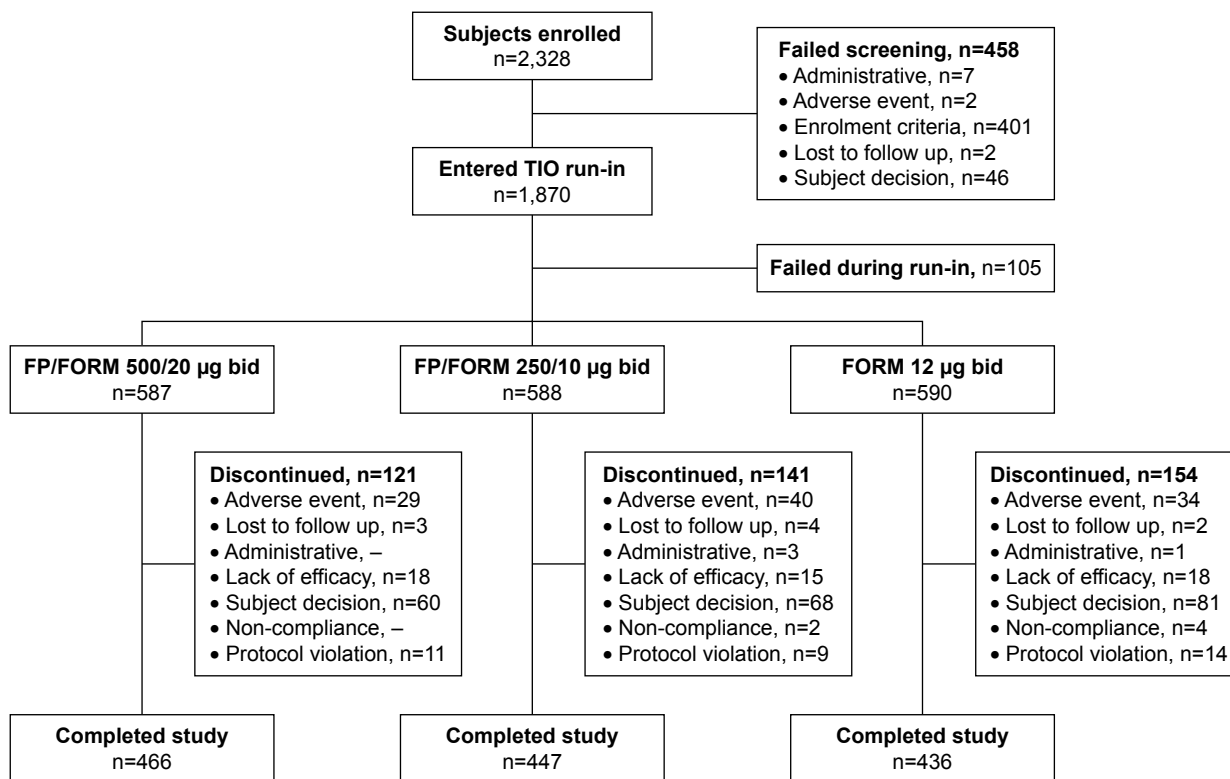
Subjects enrolled
n=2,328

Failed screening, n=458
• Administrative, n=7
• Adverse event, n=2
• Enrolment criteria, n=401
• Lost to follow up, n=2
• Subject decision, n=46

Entered TIO run-in
n=1,870

Failed during run-in, n=105

FP/FORM 500/20 μg bid
n=587

FP/FORM 250/10 μg bid
n=588

FORM 12 μg bid
n=590

Discontinued, n=121
• Adverse event, n=29
• Lost to follow up, n=3
• Administrative, –
• Lack of efficacy, n=18
• Subject decision, n=60
• Non-compliance, –
• Protocol violation, n=11

Discontinued, n=141
• Adverse event, n=40
• Lost to follow up, n=4
• Administrative, n=3
• Lack of efficacy, n=15
• Subject decision, n=68
• Non-compliance, n=2
• Protocol violation, n=9

Discontinued, n=154
• Adverse event, n=34
• Lost to follow up, n=2
• Administrative, n=1
• Lack of efficacy, n=18
• Subject decision, n=81
• Non-compliance, n=4
• Protocol violation, n=14

Completed study
n=466

Completed study
n=447

Completed study
n=436